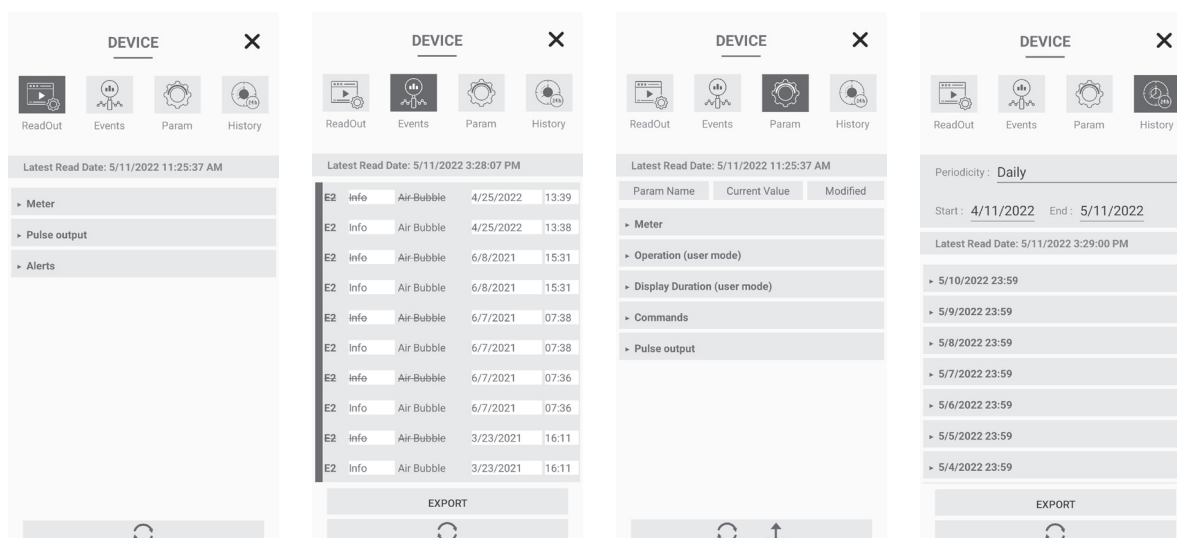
DEVICE ✕

ReadOut Events Param History

Latest Read Date: 5/11/2022 11:25:37 AM

▸ Meter

▸ Pulse output

▸ Alerts

DEVICE ✕

ReadOut Events Param History

Latest Read Date: 5/11/2022 3:28:07 PM

| | | | | |
|---|---|---|---|---|
| E2 | ~~Info~~ | ~~Air Bubble~~ | 4/25/2022 | 13:39 |
| E2 | Info | Air Bubble | 4/25/2022 | 13:38 |
| E2 | ~~Info~~ | ~~Air Bubble~~ | 6/8/2021 | 15:31 |
| E2 | Info | Air Bubble | 6/8/2021 | 15:31 |
| E2 | ~~Info~~ | ~~Air Bubble~~ | 6/7/2021 | 07:38 |
| E2 | Info | Air Bubble | 6/7/2021 | 07:38 |
| E2 | ~~Info~~ | ~~Air Bubble~~ | 6/7/2021 | 07:36 |
| E2 | Info | Air Bubble | 6/7/2021 | 07:36 |
| E2 | ~~Info~~ | ~~Air Bubble~~ | 3/23/2021 | 16:11 |
| E2 | Info | Air Bubble | 3/23/2021 | 16:11 |

EXPORT

DEVICE ✕

ReadOut Events Param History

Latest Read Date: 5/11/2022 11:25:37 AM

Param Name Current Value Modified

▸ Meter

▸ Operation (user mode)

▸ Display Duration (user mode)

▸ Commands

▸ Pulse output

DEVICE ✕

ReadOut Events Param History

Periodicity: Daily

Start: 4/11/2022 End: 5/11/2022

Latest Read Date: 5/11/2022 3:29:00 PM

▸ 5/10/2022 23:59

▸ 5/9/2022 23:59

▸ 5/8/2022 23:59

▸ 5/7/2022 23:59

▸ 5/6/2022 23:59

▸ 5/5/2022 23:59

▸ 5/4/2022 23:59

EXPORT